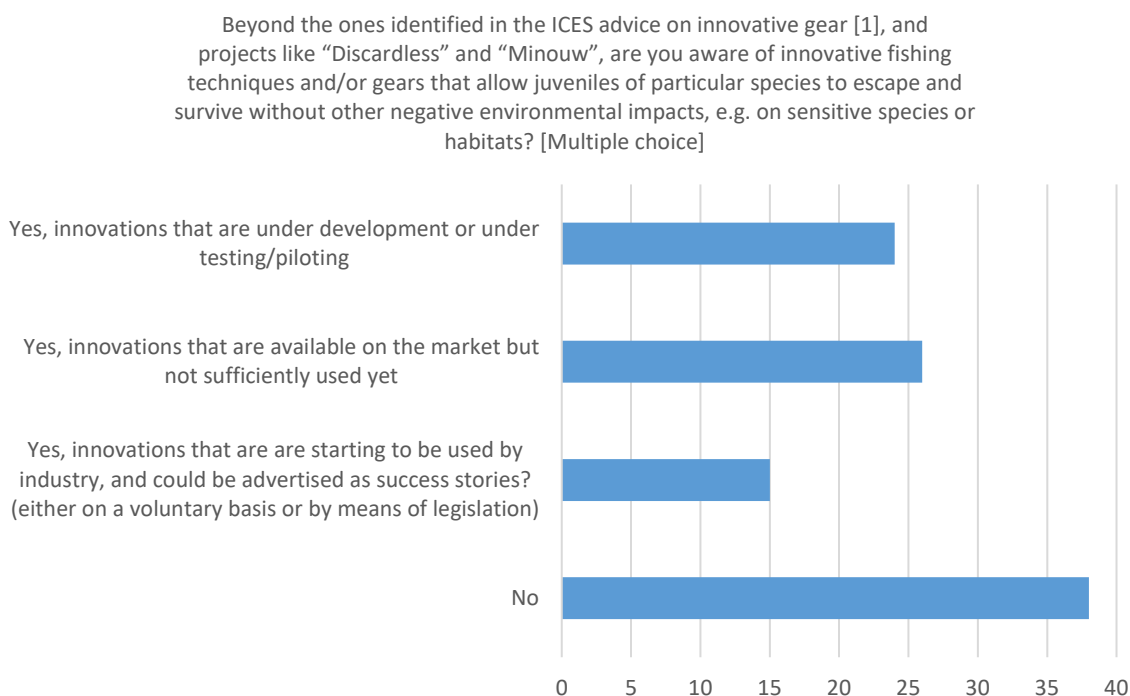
Beyond the ones identified in the ICES advice on innovative gear [1], and projects like “Discardless” and “Minouw”, are you aware of innovative fishing techniques and/or gears that allow juveniles of particular species to escape and survive without other negative environmental impacts, e.g. on sensitive species or habitats? [Multiple choice]

Yes, innovations that are under development or under testing/piloting

Yes, innovations that are available on the market but not sufficiently used yet

Yes, innovations that are are starting to be used by industry, and could be advertised as success stories? (either on a voluntary basis or by means of legislation)

No

0 5 10 15 20 25 30 35 40